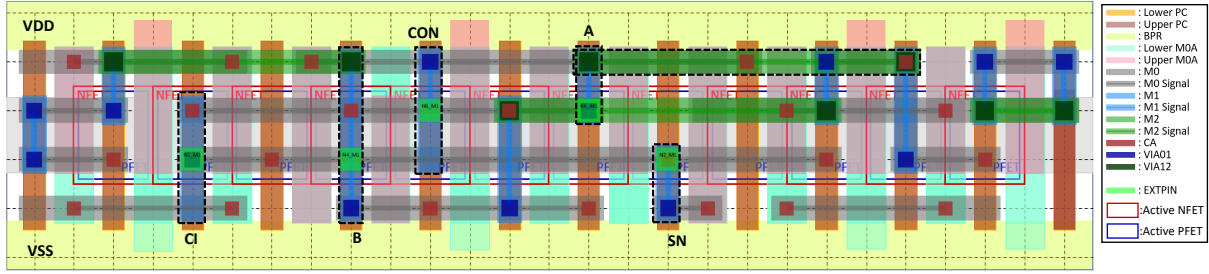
VDD
CON
A
CI
B
SN
VSS
NFE
NFE
NFE
NFE
PF
PF
PF
PFET
N1_M1
N1_M1
N1_M1
N1_M1
N1_M1

: Lower PC
: Upper PC
: BPR
: Lower M0A
: Upper M0A
: M0
: M0 Signal
: M1
: M1 Signal
: M2
: M2 Signal
: CA
: VIA01
: VIA12
: EXTPIN
:Active NFET
:Active PFET